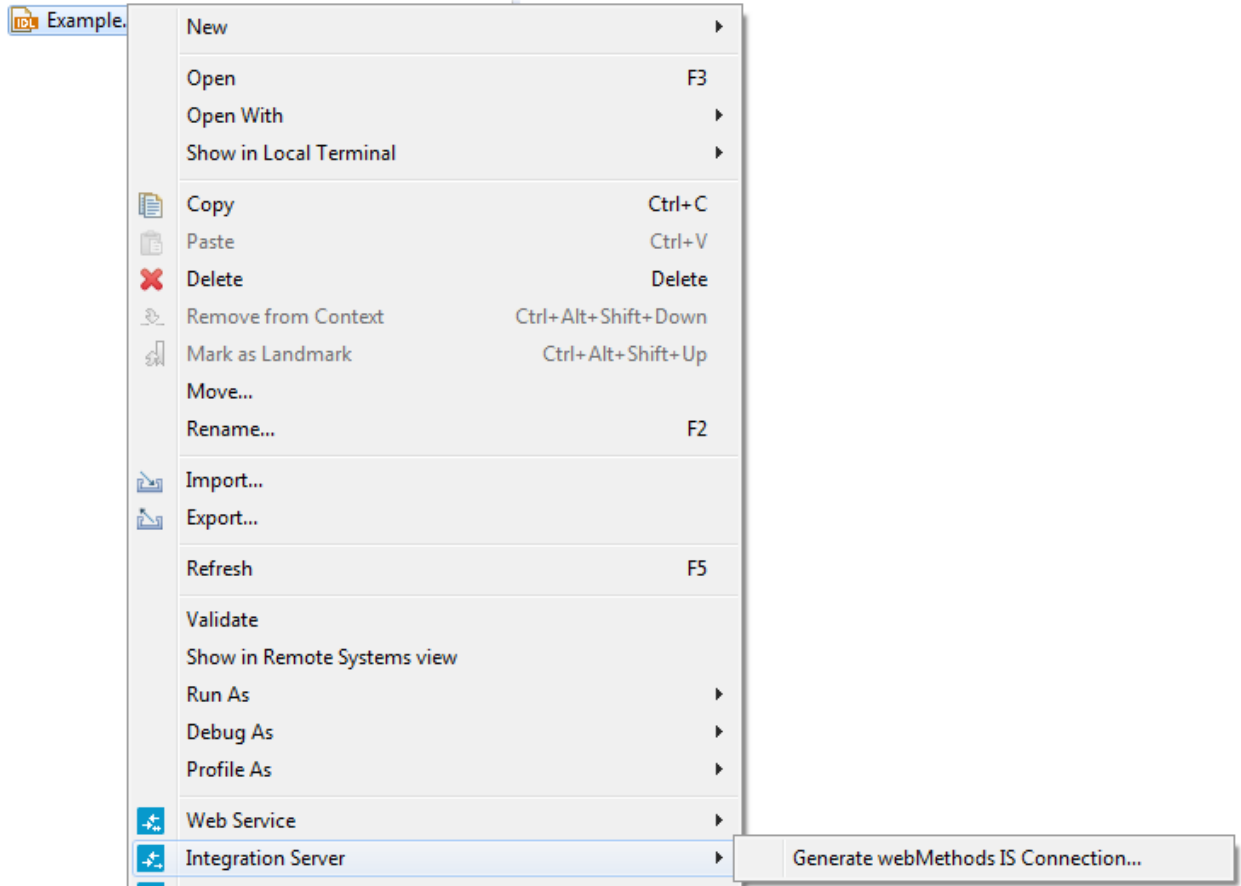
IDL Example.

New

Open F3
Open With
Show in Local Terminal

Copy Ctrl+C
Paste Ctrl+V
Delete Delete
Remove from Context Ctrl+Alt+Shift+Down
Mark as Landmark Ctrl+Alt+Shift+Up
Move...
Rename... F2

Import...
Export...

Refresh F5

Validate
Show in Remote Systems view
Run As
Debug As
Profile As

Web Service
Integration Server

Generate webMethods IS Connection...